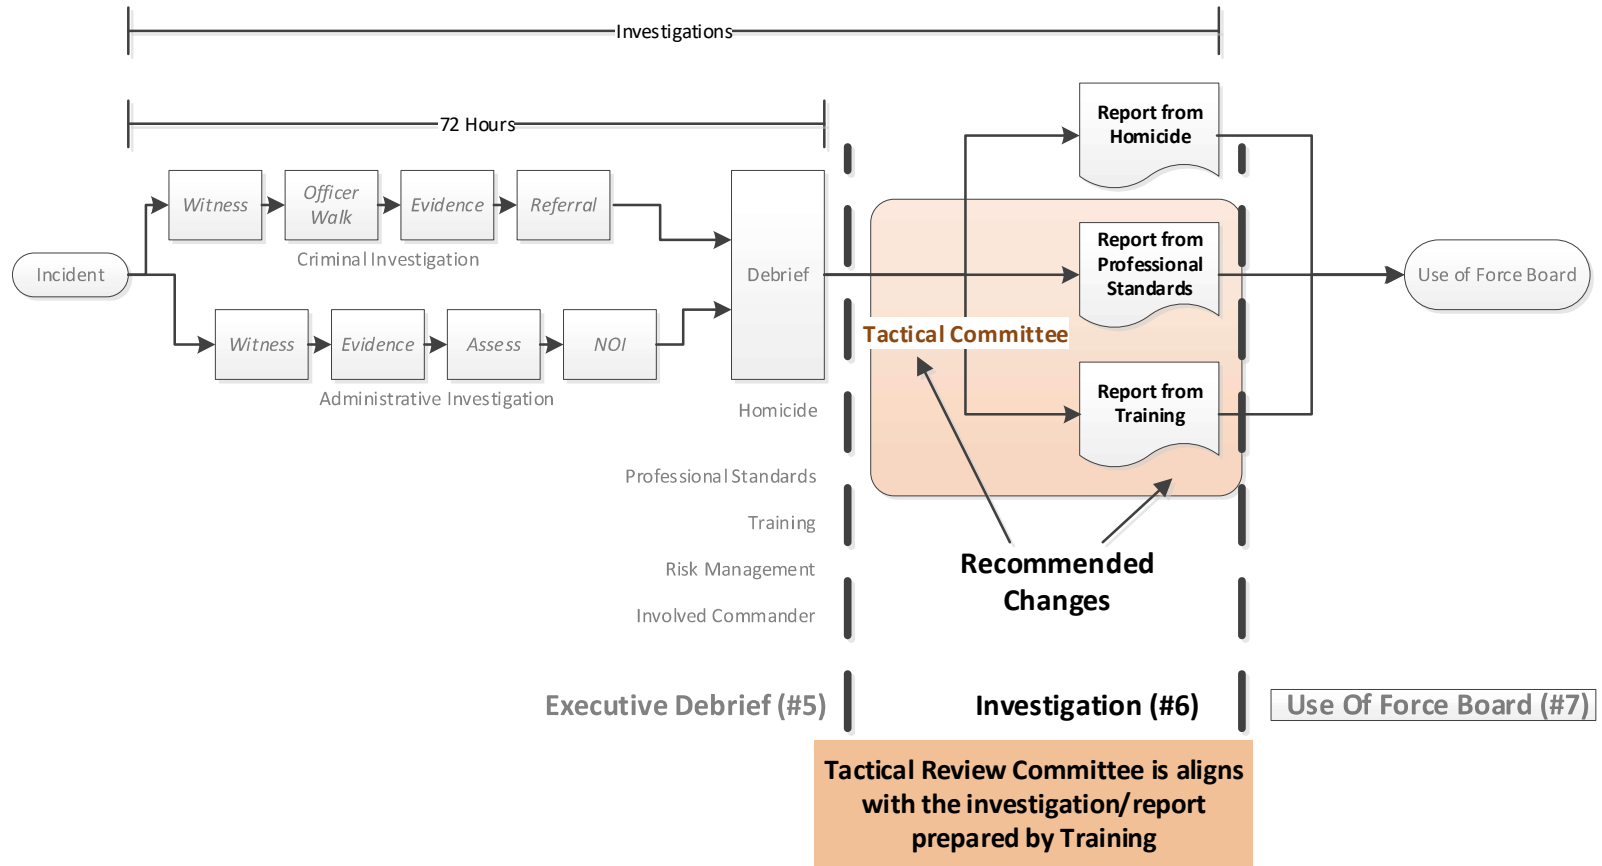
Investigations

72 Hours

Incident

Witness

Officer Walk

Evidence

Referral

Criminal Investigation

Witness

Evidence

Assess

NOI

Administrative Investigation

Debrief

Homicide

Professional Standards

Training

Risk Management

Involved Commander

Report from Homicide

Report from Professional Standards

Report from Training

Tactical Committee

Recommended Changes

Use of Force Board

Executive Debrief (#5)

Investigation (#6)

Use Of Force Board (#7)

Tactical Review Committee is aligns with the investigation/report prepared by Training